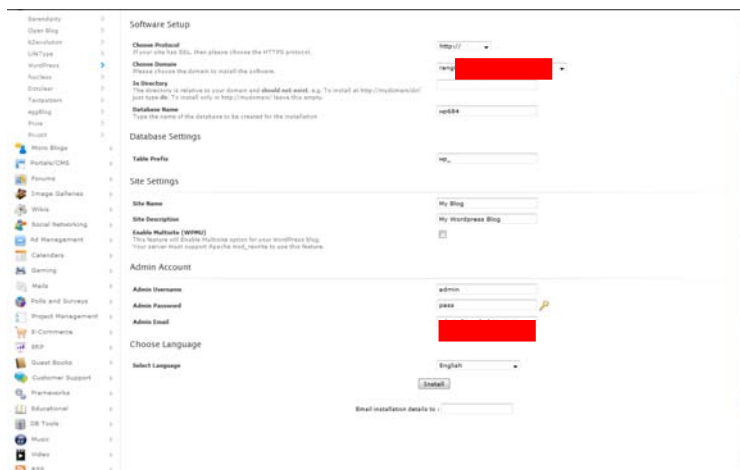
Serendipity
Open Blog
b2evolution
LifeType
WordPress
Textbox
Dotclear
Textpattern
AppBlog
Pixie
Pivot
Micro Blogs
Portals/CMS
Forums
Image Galleries
Wikis
Social Networking
Ad Management
Calendars
Gaming
Mails
Polls and Surveys
Project Management
E-Commerce
ERP
Guest Books
Customer Support
Frameworks
Educational
DB Tools
Music
Video
RSS

Software Setup

Choose Protocol
If your site has SSL, then please choose the HTTPS protocol.
http://

Choose Domain
Please choose the domain to install the software.
rang

In Directory
The directory is relative to your domain and should not exist. e.g. To install at http://mydomain/dir/ just type dir. To install only in http://mydomain/ leave this empty.

Database Name
Type the name of the database to be created for the installation
wp684

Database Settings

Table Prefix
wp_

Site Settings

Site Name
My Blog

Site Description
My Wordpress Blog

Enable Multisite (WPMU)
This feature will Enable Multisite option for your WordPress blog. Your server must support Apache mod_rewrite to use this feature.

Admin Account

Admin Username
admin

Admin Password
pass

Admin Email

Choose Language

Select Language
English

Install

Email installation details to :